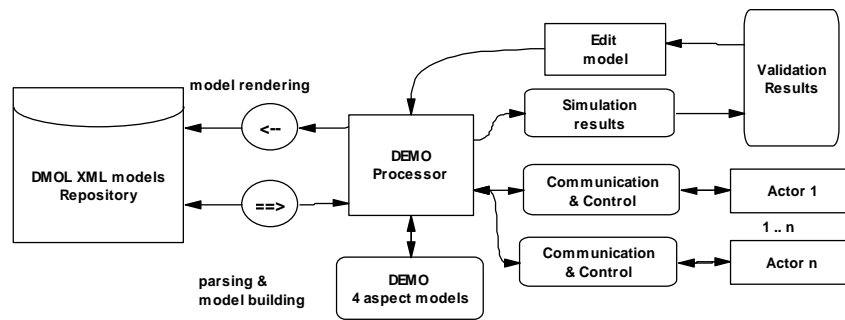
Edit model

Validation Results

model rendering

<--

Simulation results

DMOL XML models Repository

DEMO Processor

Communication & Control

Actor 1

==>

1 .. n

Communication & Control

Actor n

parsing & model building

DEMO 4 aspect models